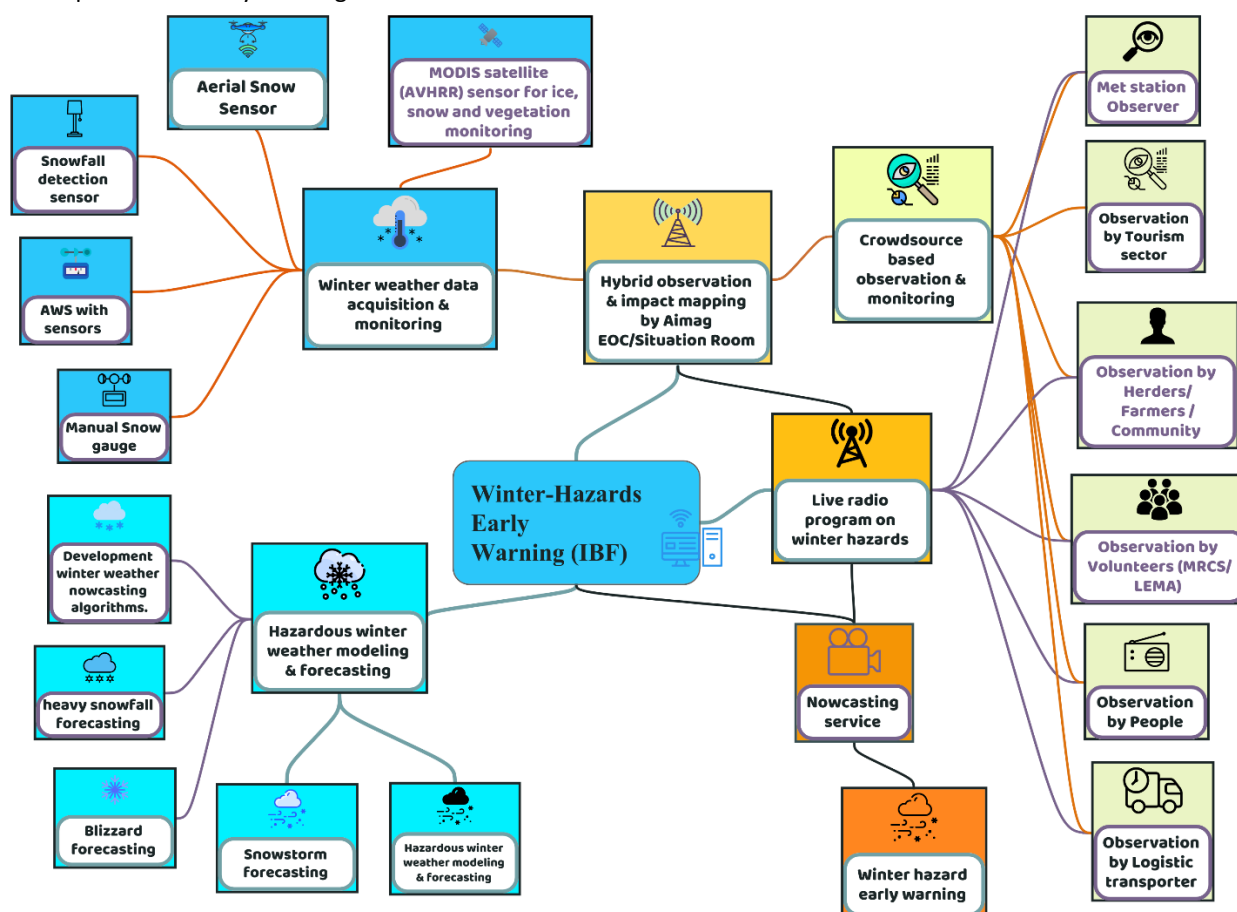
Aerial Snow Sensor

MODIS satellite (AVHRR) sensor for ice, snow and vegetation monitoring

Snowfall detection sensor

AWS with sensors

Manual Snow gauge

Winter weather data acquisition & monitoring

Hybrid observation & impact mapping by Aimag EOC/Situation Room

Crowdsource based observation & monitoring

Met station Observer

Observation by Tourism sector

Observation by Herders/ Farmers / Community

Observation by Volunteers (MRCS/ LEMA)

Observation by People

Observation by Logistic transporter

Winter-Hazards Early Warning (IBF)

Live radio program on winter hazards

Development winter weather nowcasting algorithms.

Hazardous winter weather modeling & forecasting

heavy snowfall forecasting

Blizzard forecasting

Snowstorm forecasting

Hazardous winter weather modeling & forecasting

Nowcasting service

Winter hazard early warning